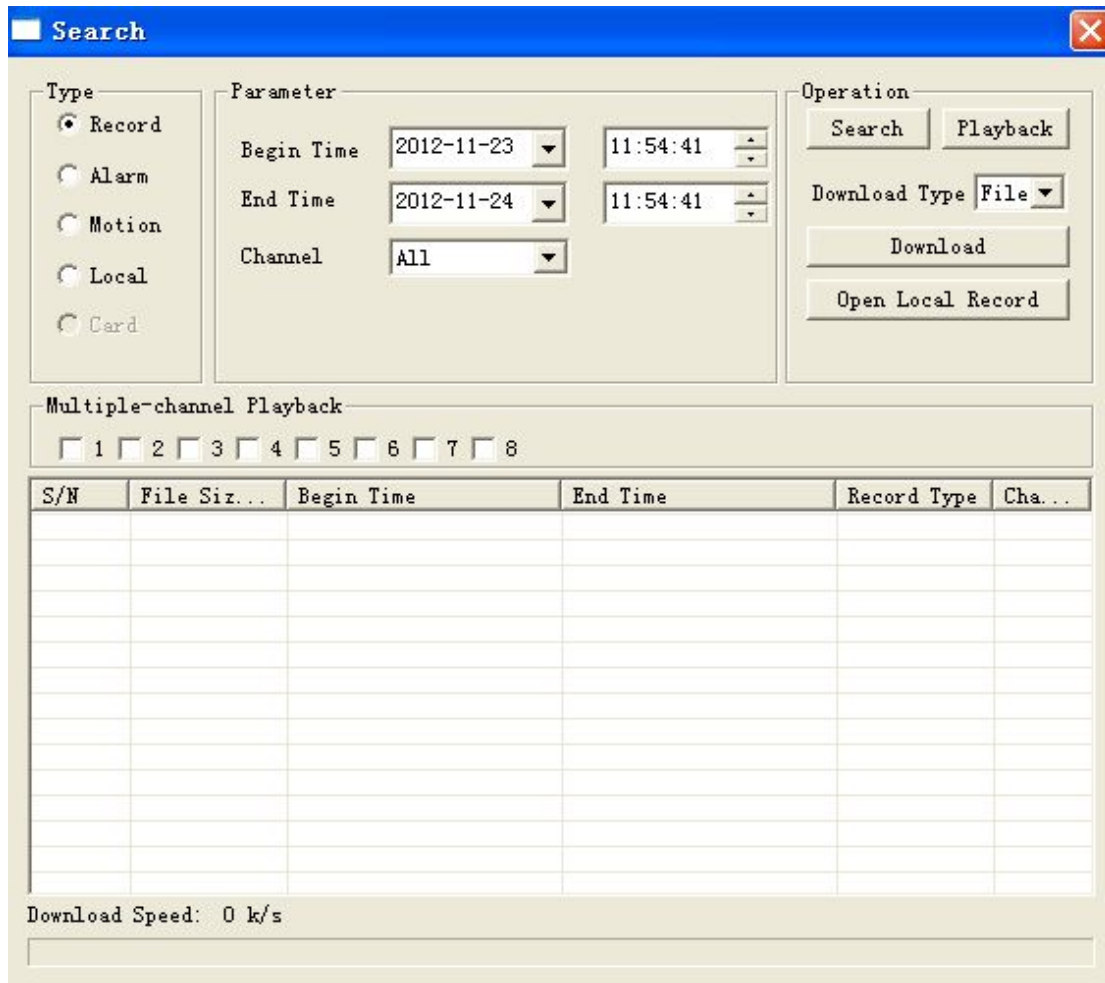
Search

Type
Record
Alarm
Motion
Local
Card

Parameter
Begin Time 2012-11-23 11:54:41
End Time 2012-11-24 11:54:41
Channel All

Operation
Search Playback
Download Type File
Download
Open Local Record

Multiple-channel Playback
1 2 3 4 5 6 7 8

| S/N | File Siz... | Begin Time | End Time | Record Type | Cha... |
|---|---|---|---|---|---|

Download Speed: 0 k/s